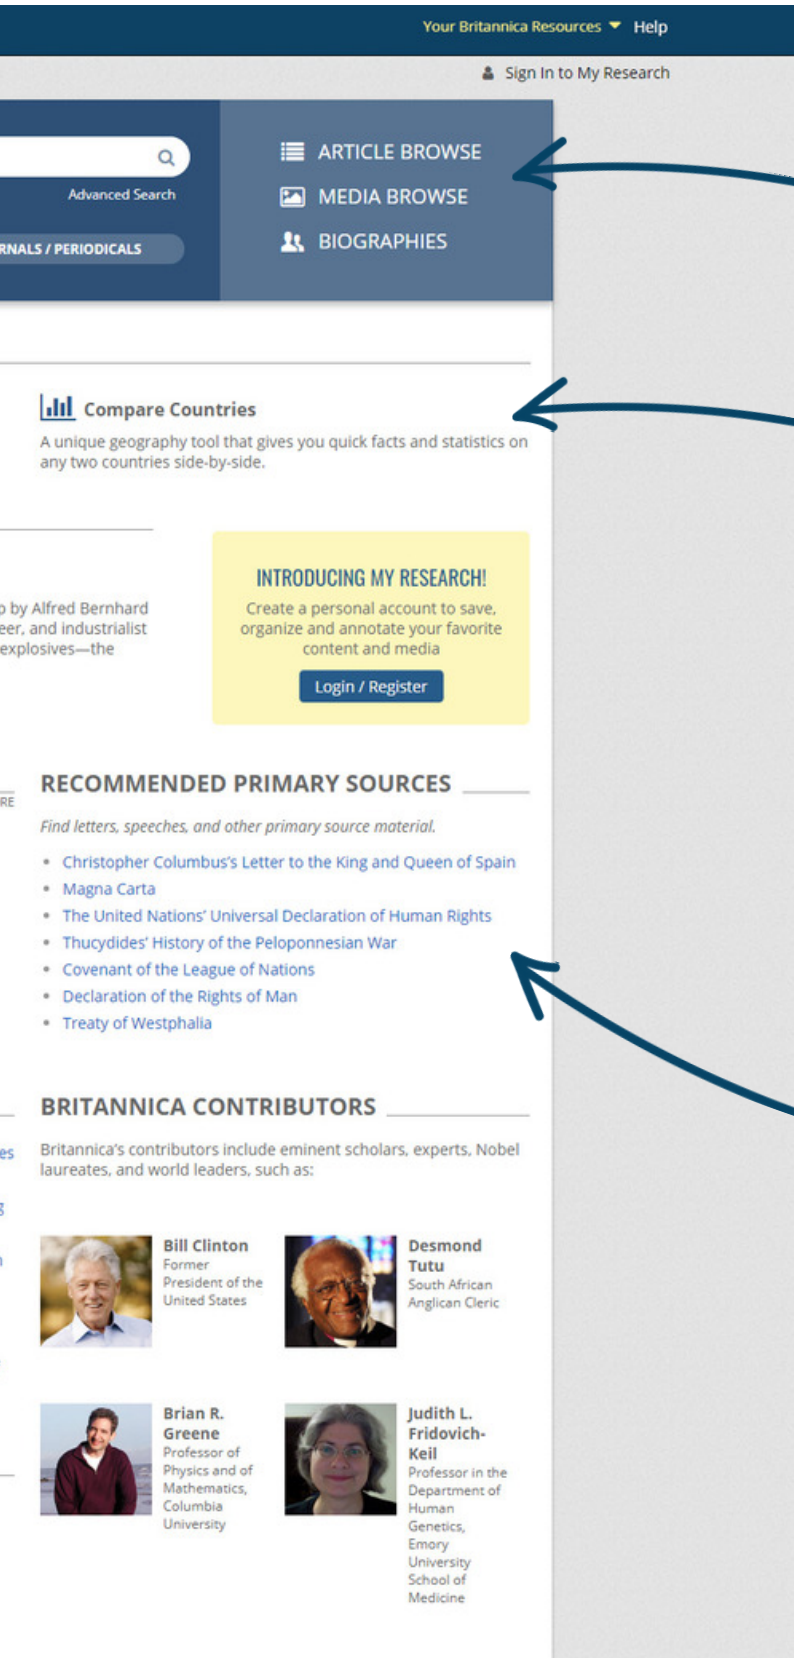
Your Britannica Resources ▾ Help

Sign In to My Research

Advanced Search

RNALS / PERIODICALS

ARTICLE BROWSE
MEDIA BROWSE
BIOGRAPHIES

Compare Countries
A unique geography tool that gives you quick facts and statistics on any two countries side-by-side.

by Alfred Bernhard
eer, and industrialist
explosives—the

INTRODUCING MY RESEARCH!
Create a personal account to save, organize and annotate your favorite content and media
Login / Register

RE

RECOMMENDED PRIMARY SOURCES
Find letters, speeches, and other primary source material.
• Christopher Columbus's Letter to the King and Queen of Spain
• Magna Carta
• The United Nations' Universal Declaration of Human Rights
• Thucydides' History of the Peloponnesian War
• Covenant of the League of Nations
• Declaration of the Rights of Man
• Treaty of Westphalia

BRITANNICA CONTRIBUTORS
Britannica's contributors include eminent scholars, experts, Nobel laureates, and world leaders, such as:

es

Bill Clinton
Former President of the United States

Desmond Tutu
South African Anglican Cleric

Brian R. Greene
Professor of Physics and of Mathematics, Columbia University

Judith L. Fridovich-Keil
Professor in the Department of Human Genetics, Emory University School of Medicine